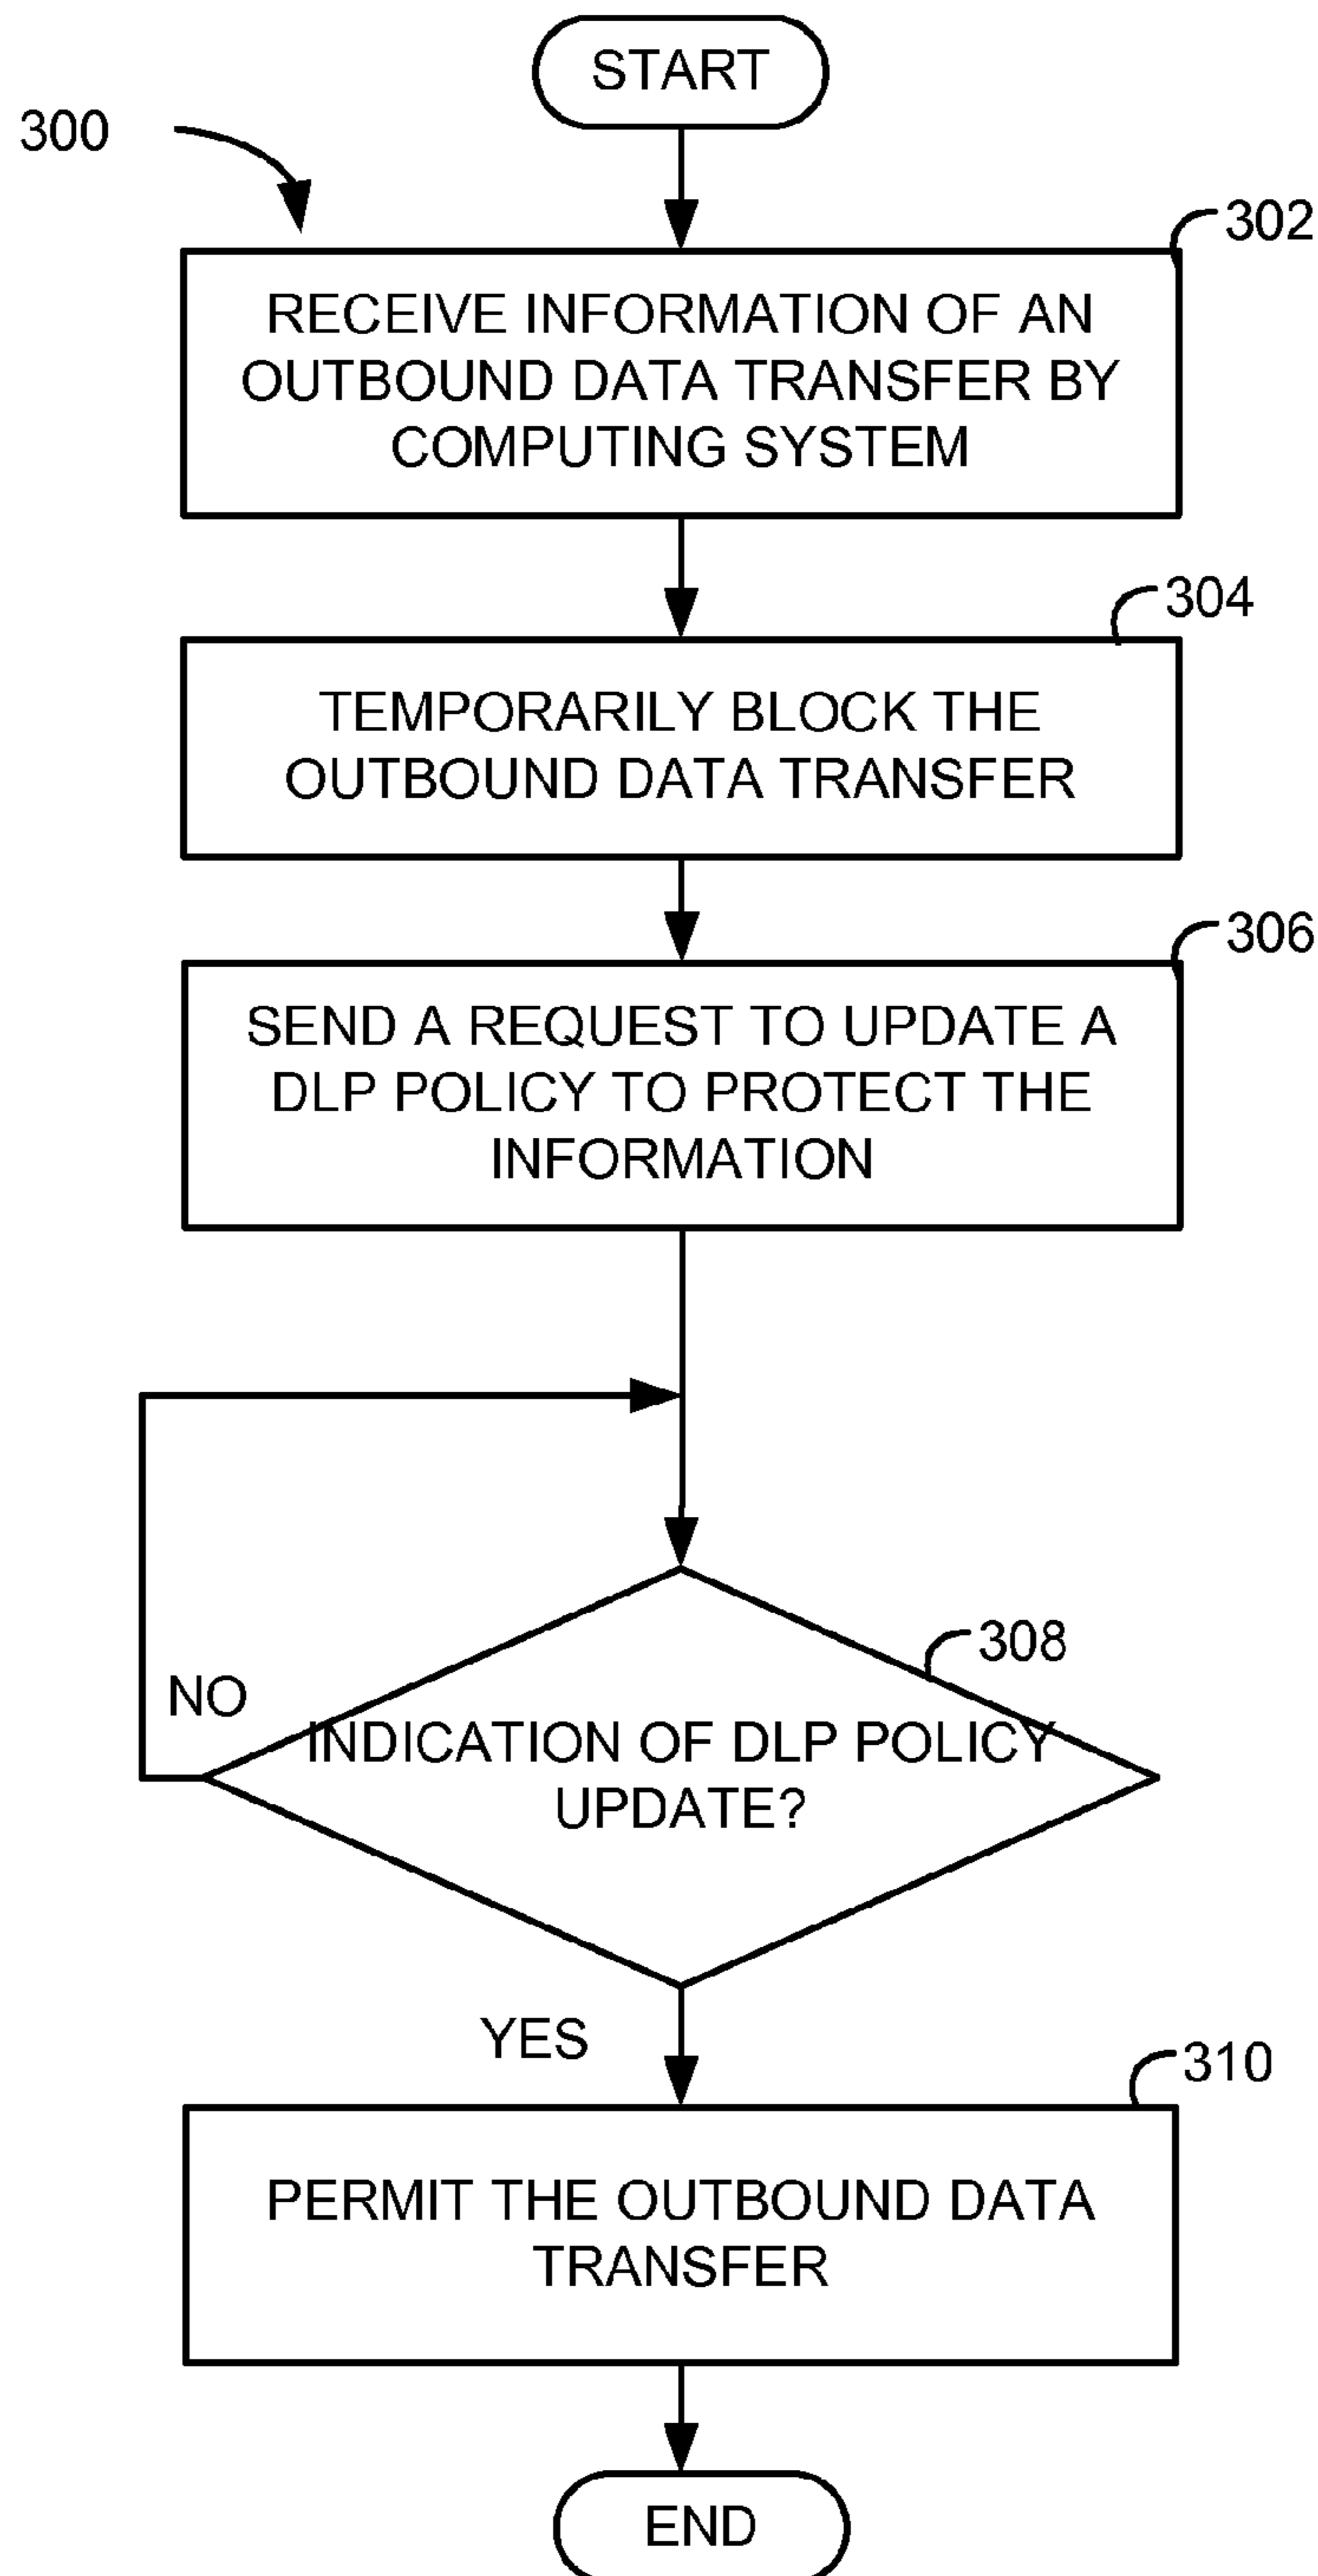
START

300

302

RECEIVE INFORMATION OF AN OUTBOUND DATA TRANSFER BY COMPUTING SYSTEM

304

TEMPORARILY BLOCK THE OUTBOUND DATA TRANSFER

306

SEND A REQUEST TO UPDATE A DLP POLICY TO PROTECT THE INFORMATION

308

NO

INDICATION OF DLP POLICY UPDATE?

YES

310

PERMIT THE OUTBOUND DATA TRANSFER

END